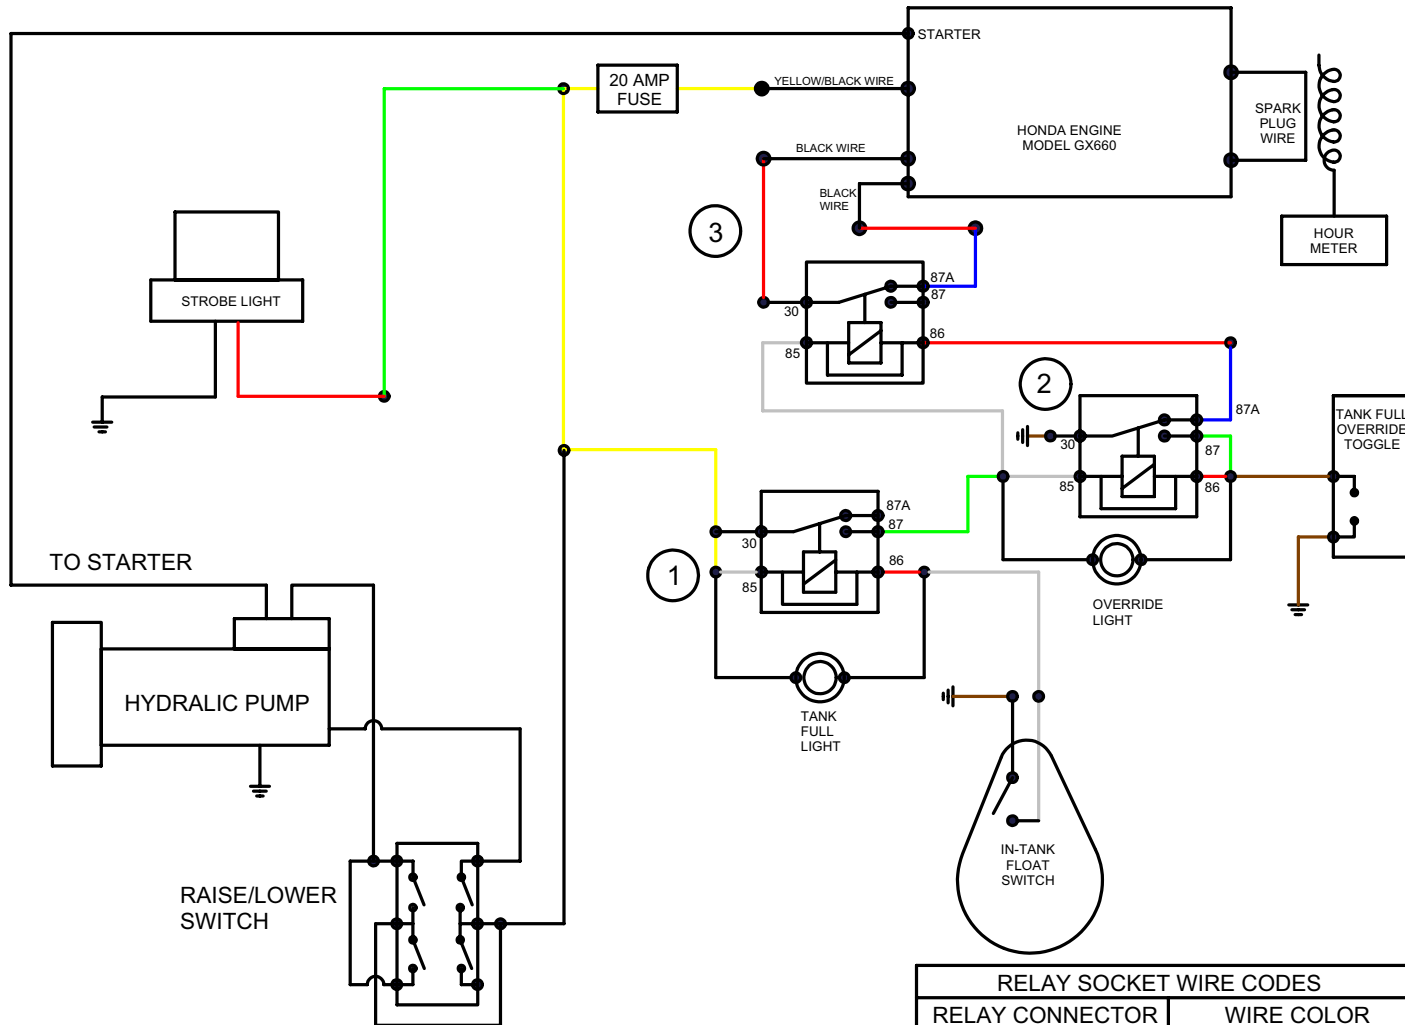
STARTER
20 AMP FUSE
YELLOW/BLACK WIRE
HONDA ENGINE MODEL GX660
SPARK PLUG WIRE
BLACK WIRE
BLACK WIRE
HOUR METER
3
87A
87
30
86
85
STROBE LIGHT
2
87A
TANK FULL OVERRIDE TOGGLE
30
87
85
86
87A
87
30
86
85
1
OVERRIDE LIGHT
TO STARTER
HYDRALIC PUMP
TANK FULL LIGHT
IN-TANK FLOAT SWITCH
RAISE/LOWER SWITCH
RELAY SOCKET WIRE CODES
RELAY CONNECTOR
WIRE COLOR